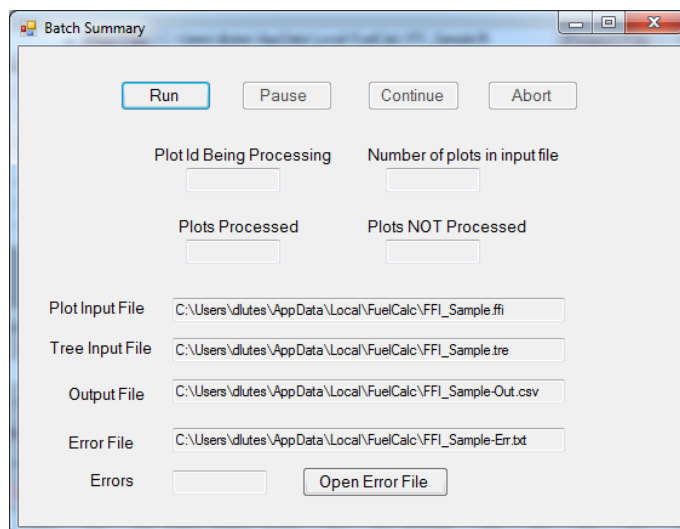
Batch Summary

Run
Pause
Continue
Abort

Plot Id Being Processing
Number of plots in input file

Plots Processed
Plots NOT Processed

Plot Input File C:\Users\dlutes\AppData\Local\FuelCalc\FFI_Sample.ffi
Tree Input File C:\Users\dlutes\AppData\Local\FuelCalc\FFI_Sample.tre
Output File C:\Users\dlutes\AppData\Local\FuelCalc\FFI_Sample-Out.csv
Error File C:\Users\dlutes\AppData\Local\FuelCalc\FFI_Sample-Err.txt
Errors
Open Error File